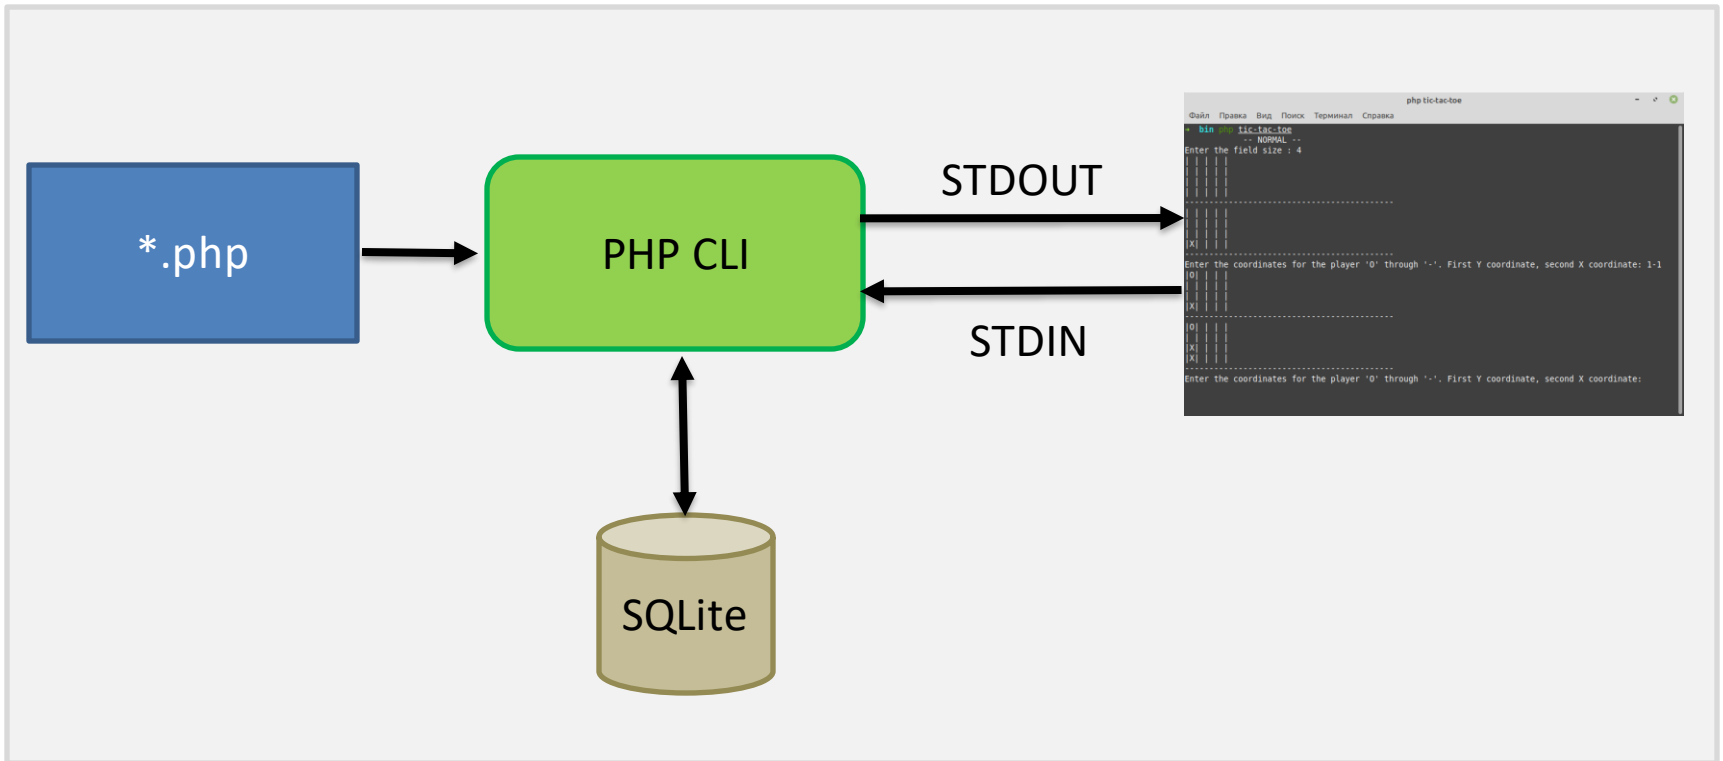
*.php

PHP CLI

STDOUT

STDIN

SQLite

php tic-tac-toe

Файл Правка Вид Поиск Терминал Справка

→ bin php tic-tac-toe
-- NORMAL --
Enter the field size : 4
| | | | |
| | | | |
| | | | |
| | | | |
-----------------------------------------
| | | | |
| | | | |
| | | | |
|X| | | |
-----------------------------------------
Enter the coordinates for the player '0' through '-'. First Y coordinate, second X coordinate: 1-1
|0| | | |
| | | | |
| | | | |
|X| | | |
-----------------------------------------
|0| | | |
| | | | |
|X| | | |
|X| | | |
-----------------------------------------
Enter the coordinates for the player '0' through '-'. First Y coordinate, second X coordinate: